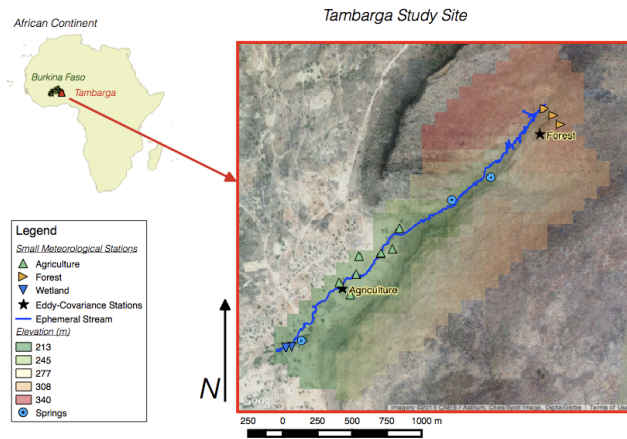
African Continent

Burkina Faso

Tambarga

Tambarga Study Site

Forest

Agriculture

Legend

Small Meteorological Stations

Agriculture

Forest

Wetland

Eddy-Covariance Stations

Ephemeral Stream

Elevation (m)

213

245

277

308

340

Springs

N

Google

Imagery ©2013 Cnes/Spot Image, DigitalGlobe | Terms of Use

250 0 250 500 750 1000 m